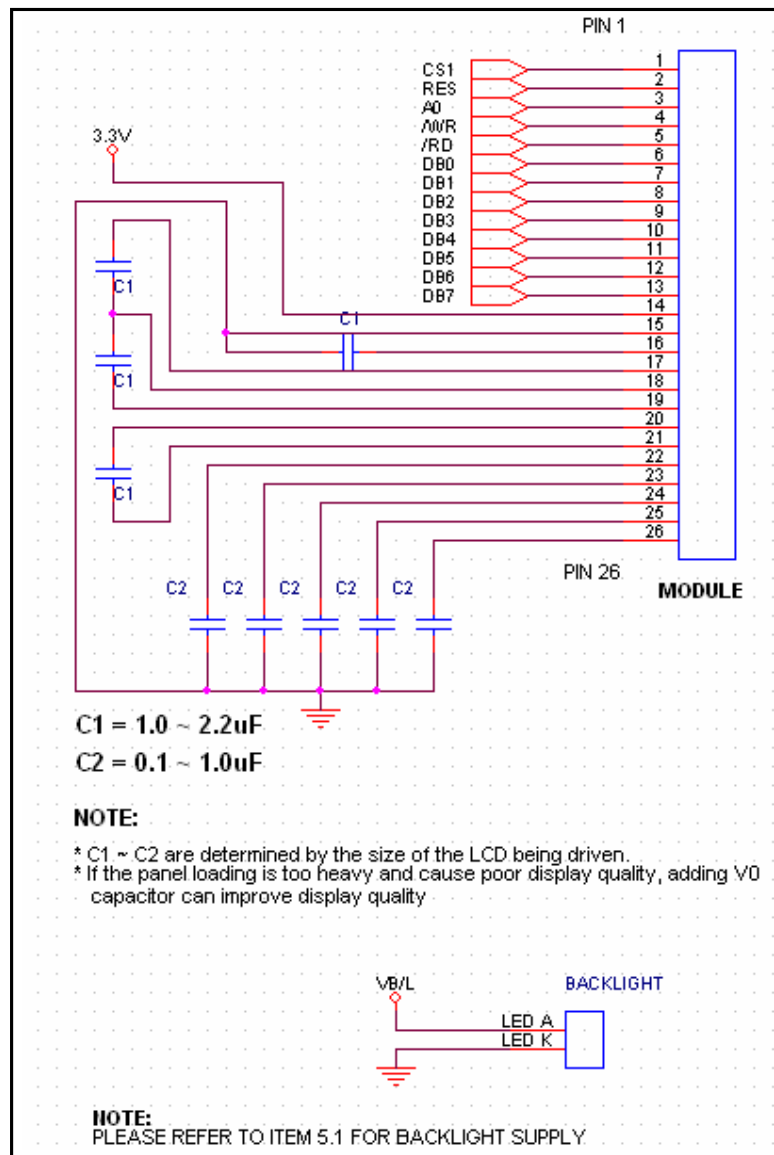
PIN 1

CS1
RES
A0
/WR
/RD
DB0
DB1
DB2
DB3
DB4
DB5
DB6
DB7

1
2
3
4
5
6
7
8
9
10
11
12
13
14
15
16
17
18
19
20
21
22
23
24
25
26

3.3V

C1
C1
C1
C1

PIN 26

MODULE

C2 C2 C2 C2 C2

C1 = 1.0 ~ 2.2uF

C2 = 0.1 ~ 1.0uF

NOTE:

* C1 ~ C2 are determined by the size of the LCD being driven.
* If the panel loading is too heavy and cause poor display quality, adding V0 capacitor can improve display quality

VB/L

BACKLIGHT

LED A
LED K

NOTE:
PLEASE REFER TO ITEM 5.1 FOR BACKLIGHT SUPPLY